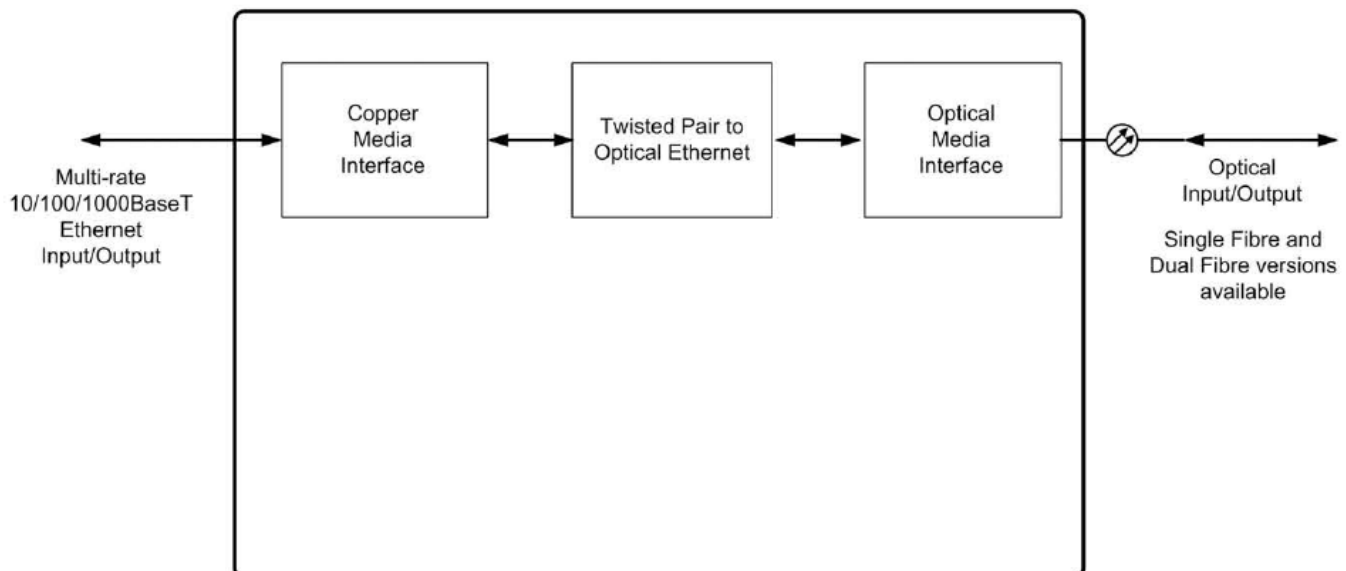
Multi-rate
10/100/1000BaseT
Ethernet
Input/Output

Copper
Media
Interface

Twisted Pair to
Optical Ethernet

Optical
Media
Interface

Optical
Input/Output

Single Fibre and
Dual Fibre versions
available